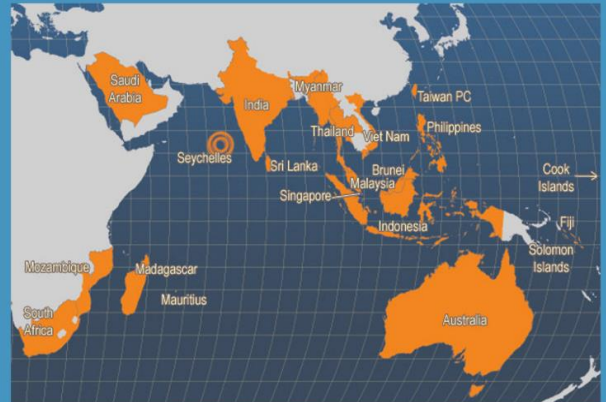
Saudi Arabia
India
Myanmar
Taiwan PC
Thailand
Viet Nam
Philippines
Seychelles
Sri Lanka
Brunei
Malaysia
Singapore
Cook Islands
Indonesia
Fiji
Solomon Islands
Mozambique
Madagascar
Mauritius
South Africa
Australia